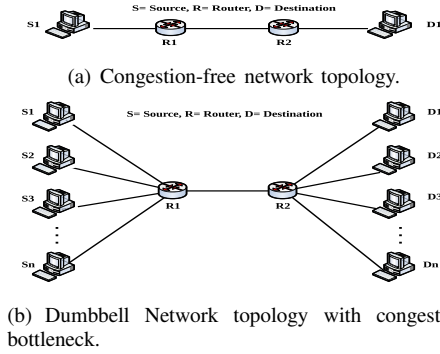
S= Source, R= Router, D= Destination

S1

R1

R2

D1

(a) Congestion-free network topology.

S= Source, R= Router, D= Destination

S1

S2

S3

Sn

R1

R2

D1

D2

D3

Dn

(b) Dumbbell Network topology with congest bottleneck.